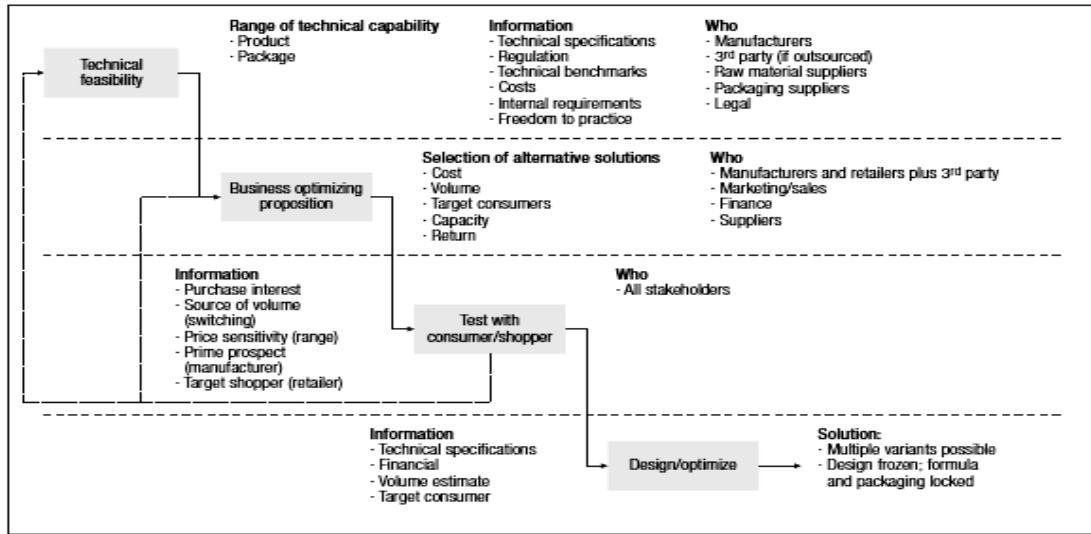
Technical feasibility

Range of technical capability
- Product
- Package

Information
- Technical specifications
- Regulation
- Technical benchmarks
- Costs
- Internal requirements
- Freedom to practice

Who
- Manufacturers
- 3$^{rd}$ party (if outsourced)
- Raw material suppliers
- Packaging suppliers
- Legal

Business optimizing proposition

Selection of alternative solutions
- Cost
- Volume
- Target consumers
- Capacity
- Return

Who
- Manufacturers and retailers plus 3$^{rd}$ party
- Marketing/sales
- Finance
- Suppliers

Information
- Purchase interest
- Source of volume (switching)
- Price sensitivity (range)
- Prime prospect (manufacturer)
- Target shopper (retailer)

Test with consumer/shopper

Who
- All stakeholders

Information
- Technical specifications
- Financial
- Volume estimate
- Target consumer

Design/optimize

Solution:
- Multiple variants possible
- Design frozen; formula and packaging locked